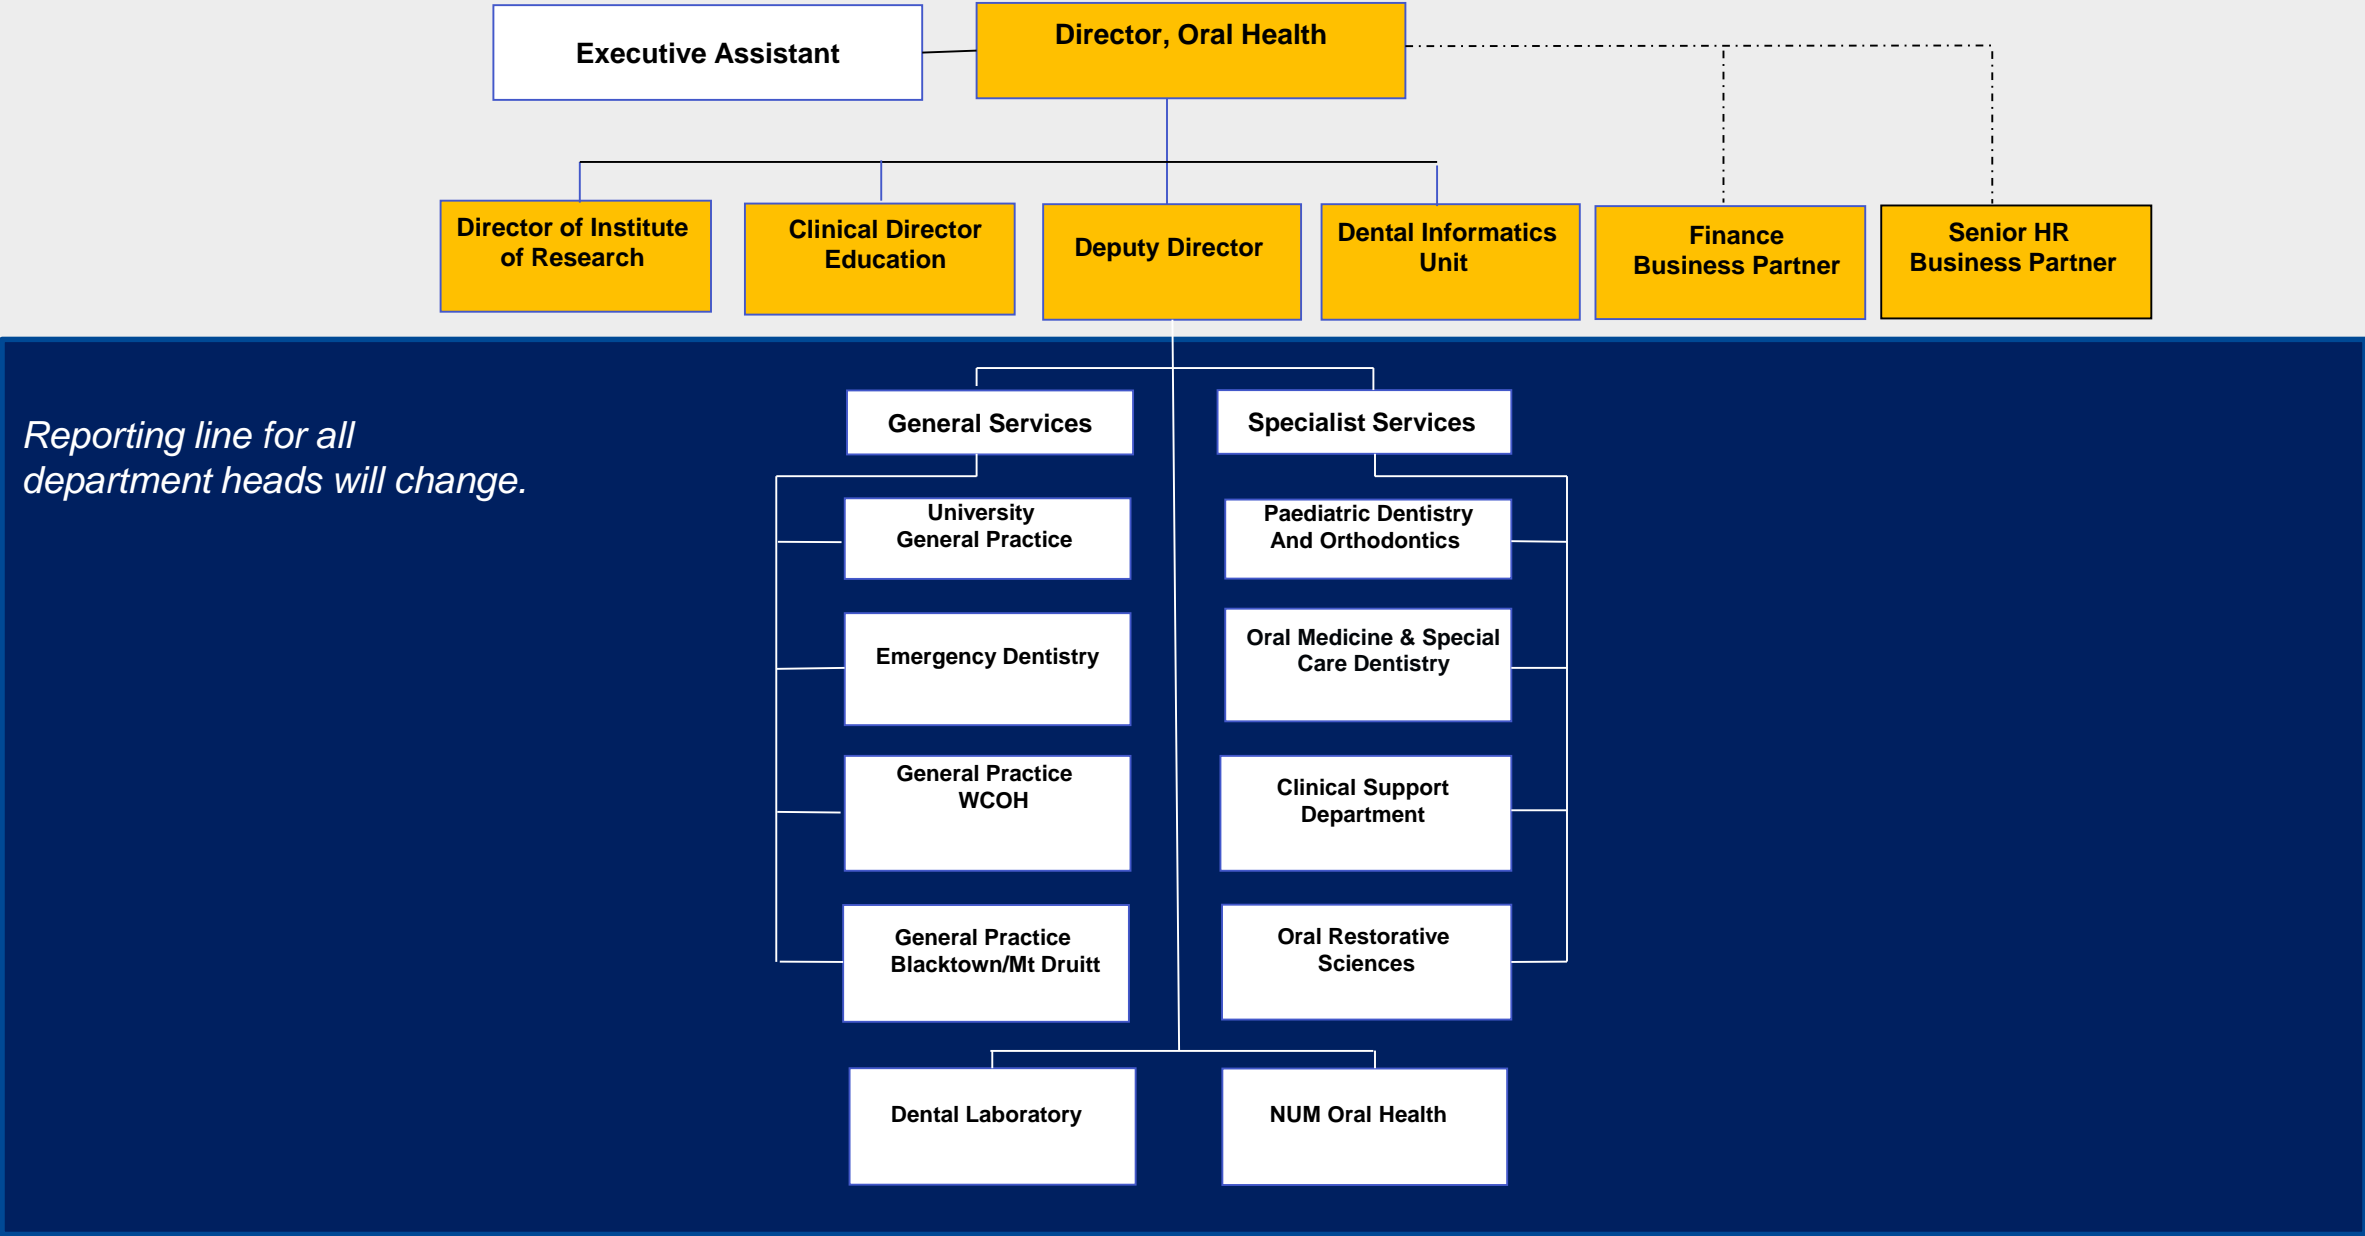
Executive Assistant

Director, Oral Health

Director of Institute of Research

Clinical Director Education

Deputy Director

Dental Informatics Unit

Finance Business Partner

Senior HR Business Partner

Reporting line for all department heads will change.

General Services

Specialist Services

University General Practice

Emergency Dentistry

General Practice WCOH

General Practice Blacktown/Mt Druitt

Paediatric Dentistry And Orthodontics

Oral Medicine & Special Care Dentistry

Clinical Support Department

Oral Restorative Sciences

Dental Laboratory

NUM Oral Health